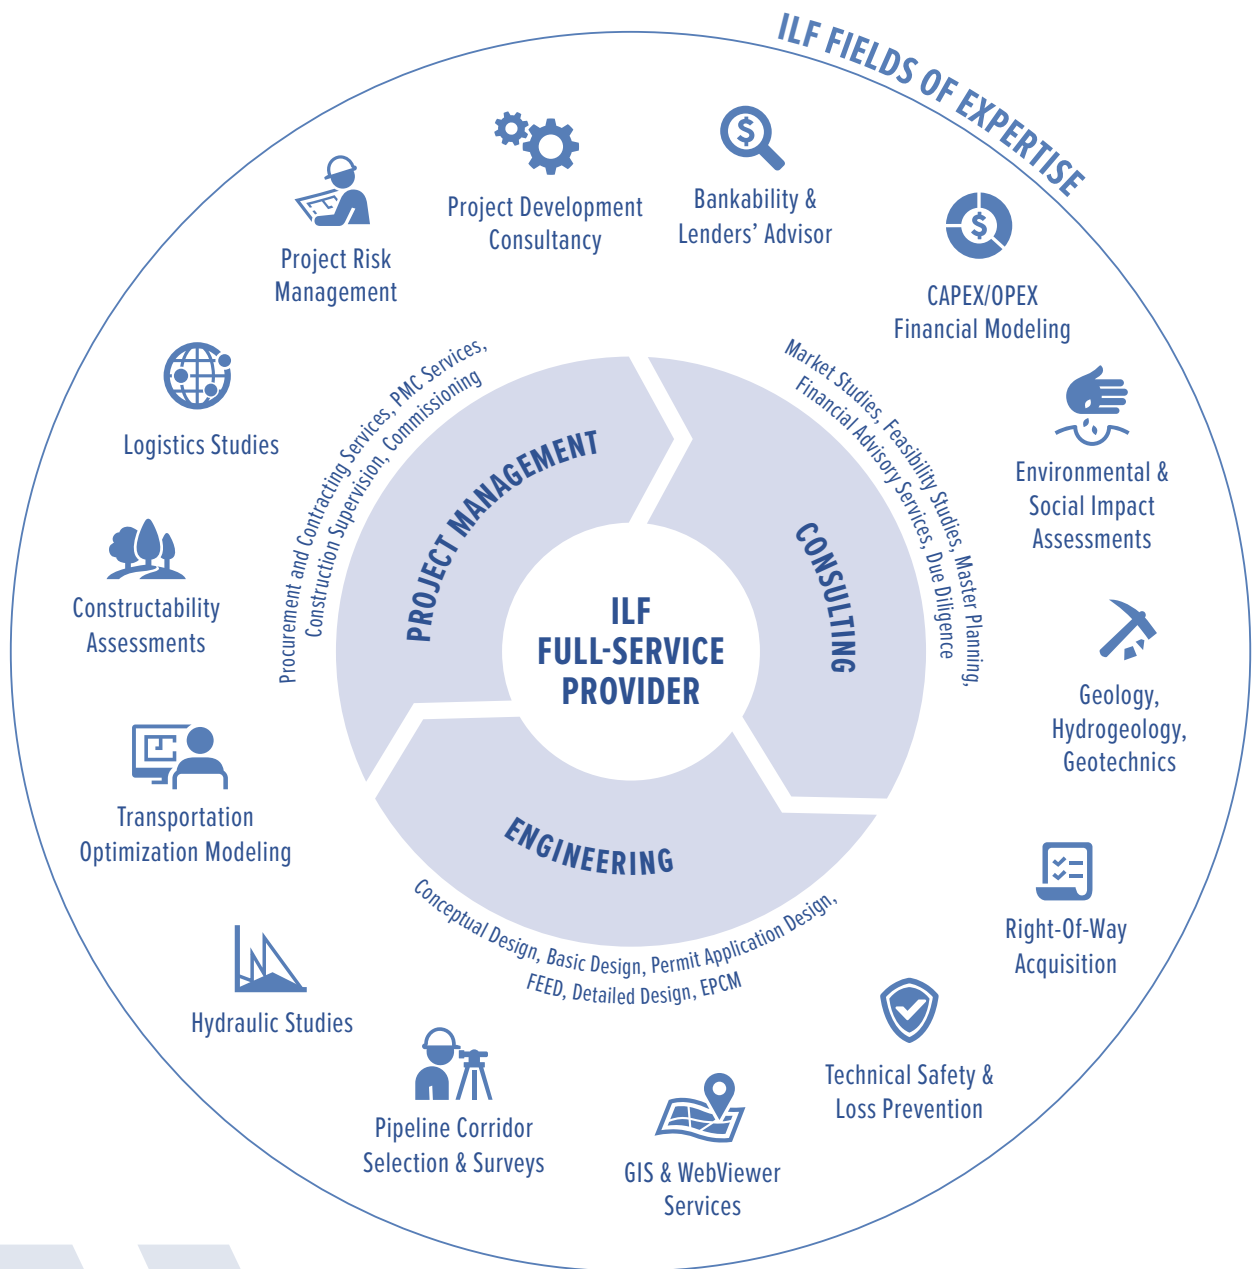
ILF FIELDS OF EXPERTISE

Project Risk Management

Project Development Consultancy

Bankability & Lenders' Advisor

CAPEX/OPEX Financial Modeling

Logistics Studies

Environmental & Social Impact Assessments

Constructability Assessments

Geology, Hydrogeology, Geotechnics

Transportation Optimization Modeling

Right-Of-Way Acquisition

Hydraulic Studies

Technical Safety & Loss Prevention

Pipeline Corridor Selection & Surveys

GIS & WebViewer Services

Procurement and Contracting Services, PMC Services, Construction Supervision, Commissioning

PROJECT MANAGEMENT

Market Studies, Feasibility Studies, Master Planning, Financial Advisory Services, Due Diligence

CONSULTING

ILF FULL-SERVICE PROVIDER

ENGINEERING

Conceptual Design, Basic Design, Permit Application Design, FEED, Detailed Design, EPCM